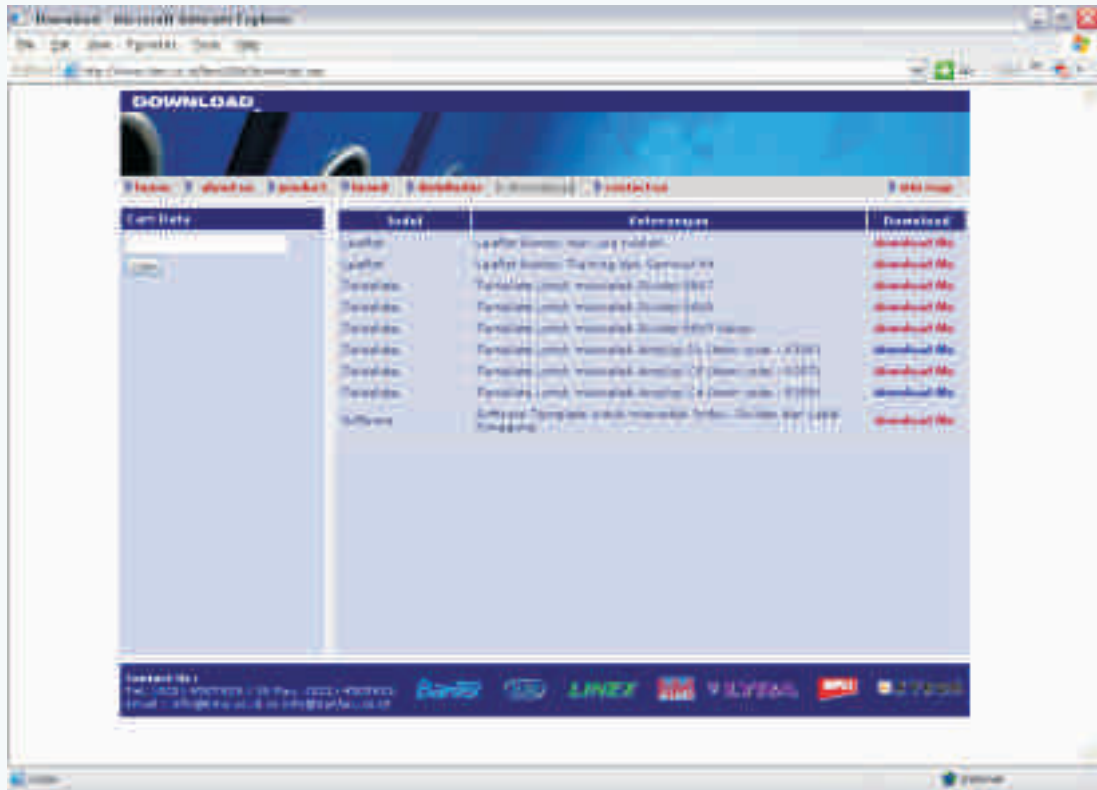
Download - Microsoft Internet Explorer

File Edit View Favorites Tools Help

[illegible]

DOWNLOAD

home | about us | product | brand | distributor | download | contact us | site map

Cari Data

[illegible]

| Judul | Keterangan | Download |
|---|---|---|
| Leaflet | Leaflet Bantex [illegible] | download file |
| Leaflet | Leaflet Bantex Training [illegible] | download file |
| Template | Template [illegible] | download file |
| Template | Template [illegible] | download file |
| Template | Template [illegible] | download file |
| Template | Template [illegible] | download file |
| Template | Template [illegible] | download file |
| Template | Template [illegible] | download file |
| Software | Software Template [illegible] | download file |

Contact Us :
Tel. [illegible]
Email : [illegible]

Bantex LINEX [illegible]

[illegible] Internet